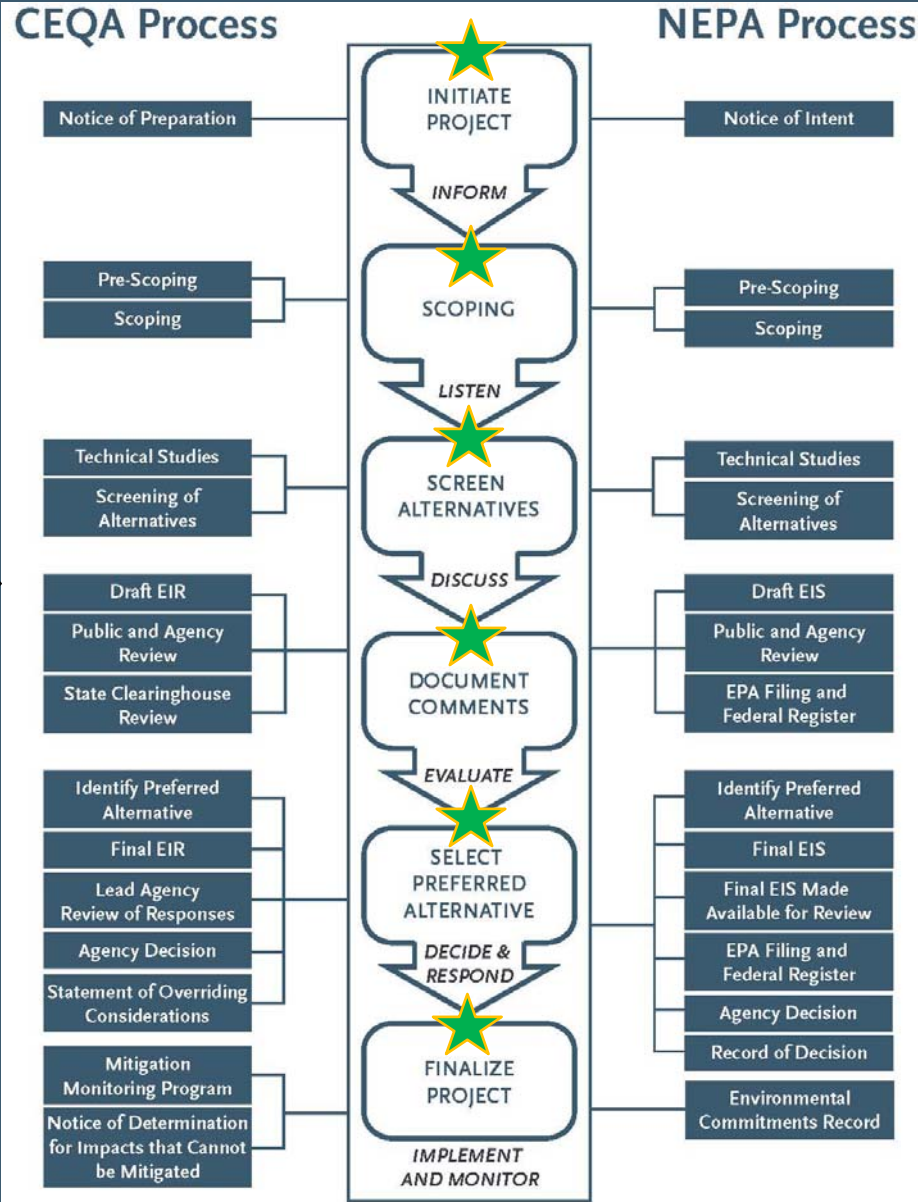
CEQA Process

NEPA Process

INITIATE PROJECT

INFORM

SCOPING

LISTEN

SCREEN ALTERNATIVES

DISCUSS

DOCUMENT COMMENTS

EVALUATE

SELECT PREFERRED ALTERNATIVE

DECIDE & RESPOND

FINALIZE PROJECT

IMPLEMENT AND MONITOR

Notice of Preparation

Pre-Scoping

Scoping

Technical Studies

Screening of Alternatives

Draft EIR

Public and Agency Review

State Clearinghouse Review

Identify Preferred Alternative

Final EIR

Lead Agency Review of Responses

Agency Decision

Statement of Overriding Considerations

Mitigation Monitoring Program

Notice of Determination for Impacts that Cannot be Mitigated

Notice of Intent

Pre-Scoping

Scoping

Technical Studies

Screening of Alternatives

Draft EIS

Public and Agency Review

EPA Filing and Federal Register

Identify Preferred Alternative

Final EIS

Final EIS Made Available for Review

EPA Filing and Federal Register

Agency Decision

Record of Decision

Environmental Commitments Record